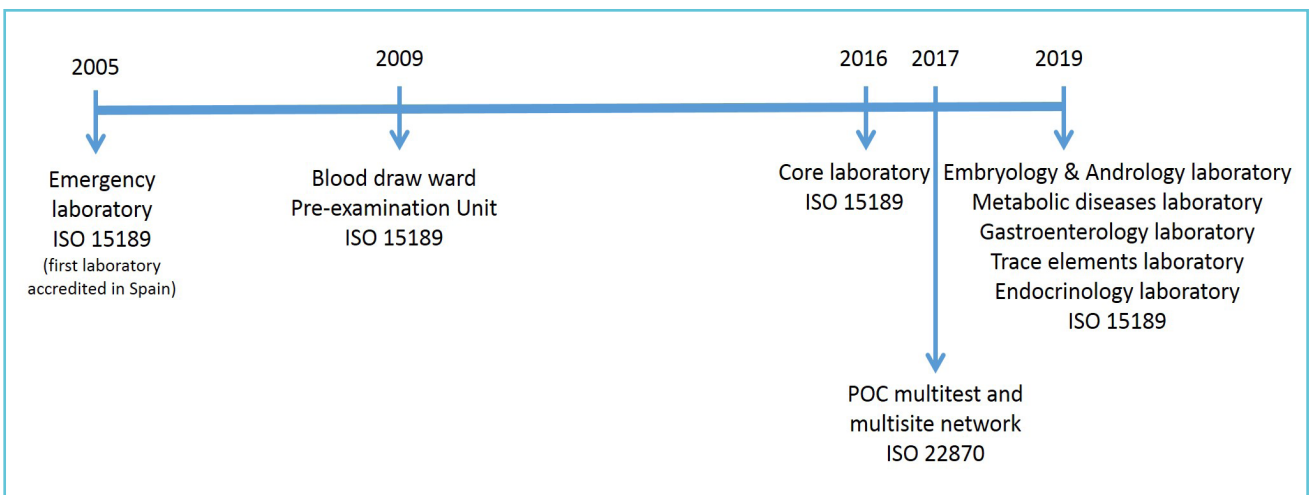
2005

Emergency laboratory
ISO 15189
(first laboratory accredited in Spain)

2009

Blood draw ward
Pre-examination Unit
ISO 15189

2016

Core laboratory
ISO 15189

2017

POC multitest and multisite network
ISO 22870

2019

Embryology & Andrology laboratory
Metabolic diseases laboratory
Gastroenterology laboratory
Trace elements laboratory
Endocrinology laboratory
ISO 15189